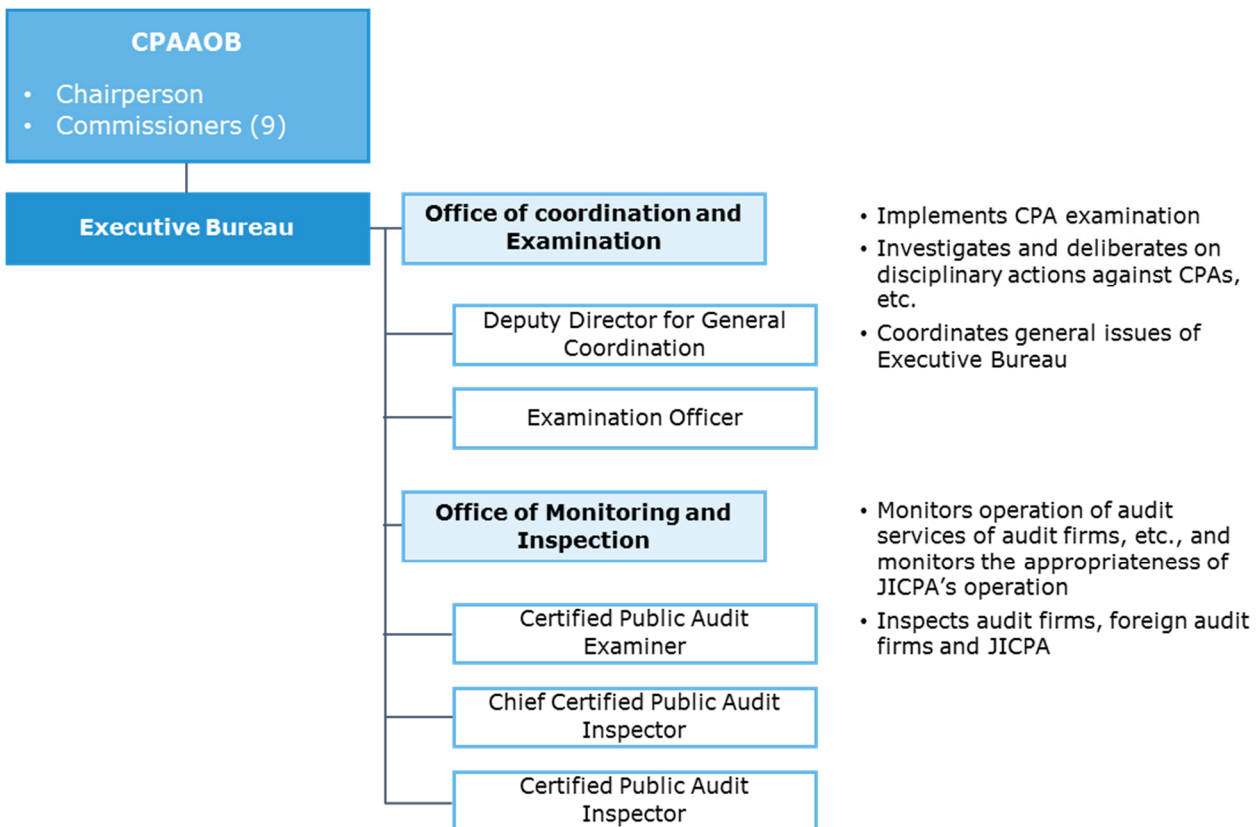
CPAAOB

• Chairperson
• Commissioners (9)

Executive Bureau

Office of coordination and Examination

• Implements CPA examination
• Investigates and deliberates on disciplinary actions against CPAs, etc.
• Coordinates general issues of Executive Bureau

Deputy Director for General Coordination

Examination Officer

Office of Monitoring and Inspection

• Monitors operation of audit services of audit firms, etc., and monitors the appropriateness of JICPA's operation
• Inspects audit firms, foreign audit firms and JICPA

Certified Public Audit Examiner

Chief Certified Public Audit Inspector

Certified Public Audit Inspector